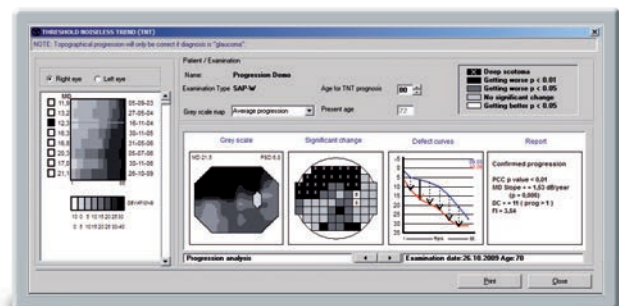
THRESHOLD NOISELESS TREND (TNT)
NOTE: Topographical progression will only be correct if diagnosis = "glaucoma".

Right eye Left eye

MD
11,9 05-09-03
12,3 27-05-04
12,3 16-11-04
15,3 30-11-05
16,6 31-05-06
20,1 05-07-06
17,5 30-11-06
21,1 26-10-09

DEVIATION
10 0 5 10 15 20 25 30
0 5 10 15 20 25 30 40

Patient / Examination
Name Progression Demo
Examination Type SAP-W
Age for TNT prognosis 80
Present age 77
Grey scale map Average progression

Deep scotoma
Getting worse p < 0.01
Getting worse p < 0.05
No significant change
Getting better p < 0.05

Grey scale
MD 21.5 PSD 8.0
Significant change
Defect curves
Report

Confirmed progression
PCC p value < 0.01
MD Slope = + 1.53 dB/year
(p = 0.006)
BC = + 11 ( prog > 1 )
FI = 3.54

Progression analysis
Examination date:26.10.2009 Age:78

Print
Close